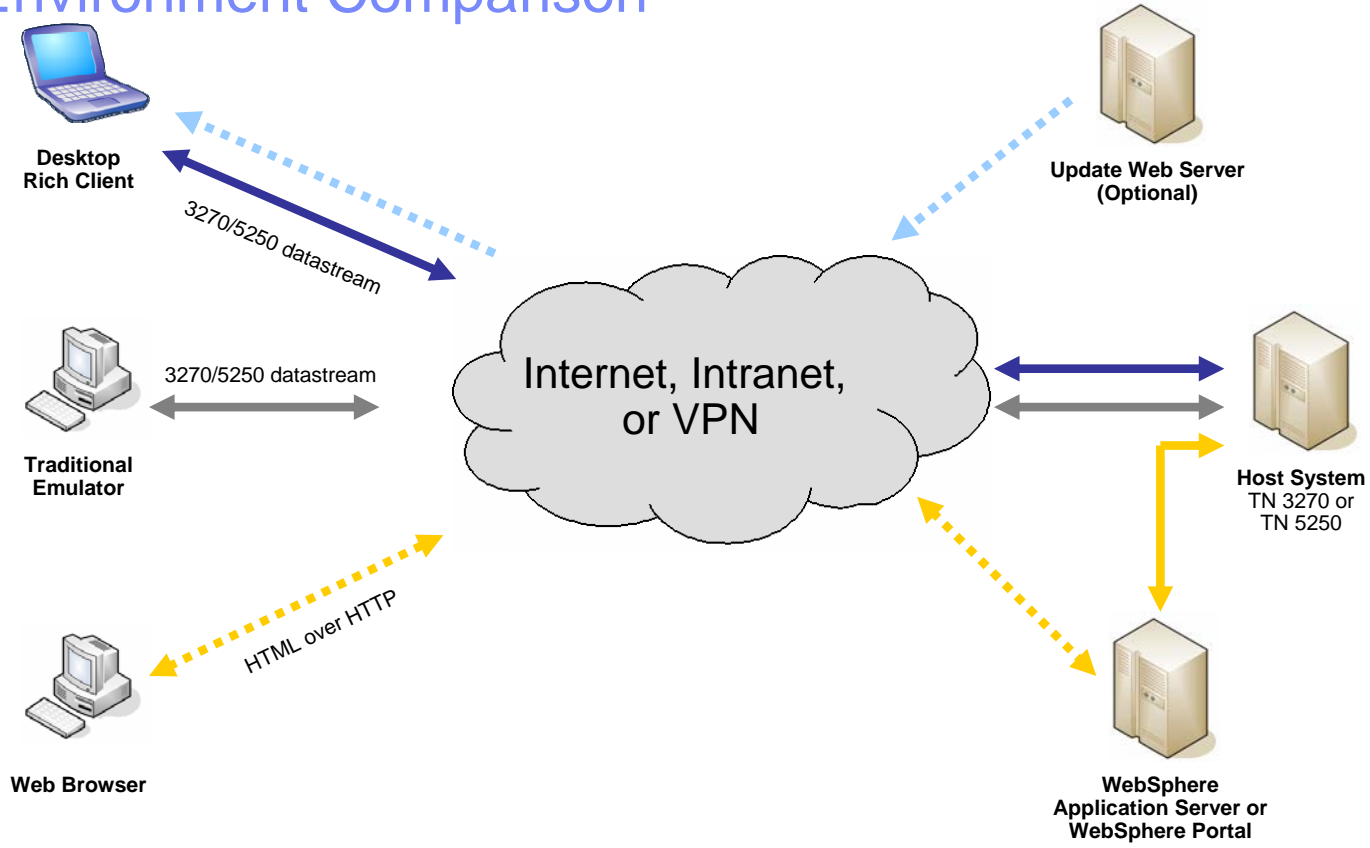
Environment Comparison

Desktop Rich Client

3270/5250 datastream

Update Web Server (Optional)

3270/5250 datastream

Internet, Intranet, or VPN

Traditional Emulator

Host System
TN 3270 or TN 5250

HTML over HTTP

Web Browser

WebSphere Application Server or WebSphere Portal